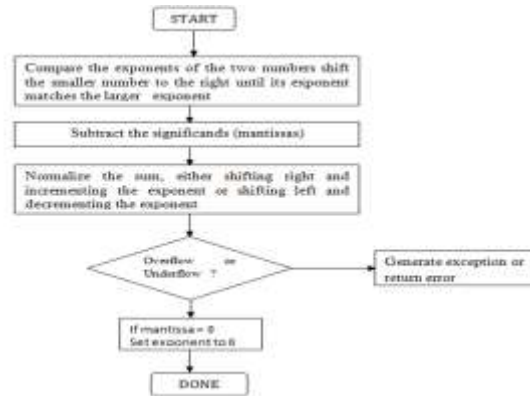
START

Compare the exponents of the two numbers shift the smaller number to the right until its exponent matches the larger exponent

Subtract the significands (mantissas)

Normalize the sum, either shifting right and incrementing the exponent or shifting left and decrementing the exponent

Overflow or Underflow ?

Generate exception or return error

If mantissa = 0
Set exponent to 0

DONE